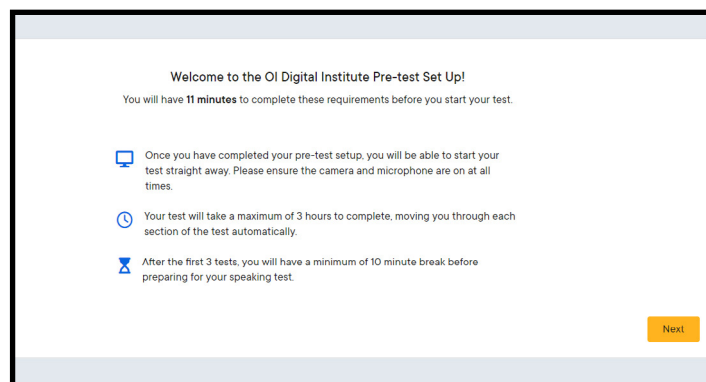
Welcome to the OI Digital Institute Pre-test Set Up!

You will have **11 minutes** to complete these requirements before you start your test.

Once you have completed your pre-test setup, you will be able to start your test straight away. Please ensure the camera and microphone are on at all times.

Your test will take a maximum of 3 hours to complete, moving you through each section of the test automatically.

After the first 3 tests, you will have a minimum of 10 minute break before preparing for your speaking test.

Next